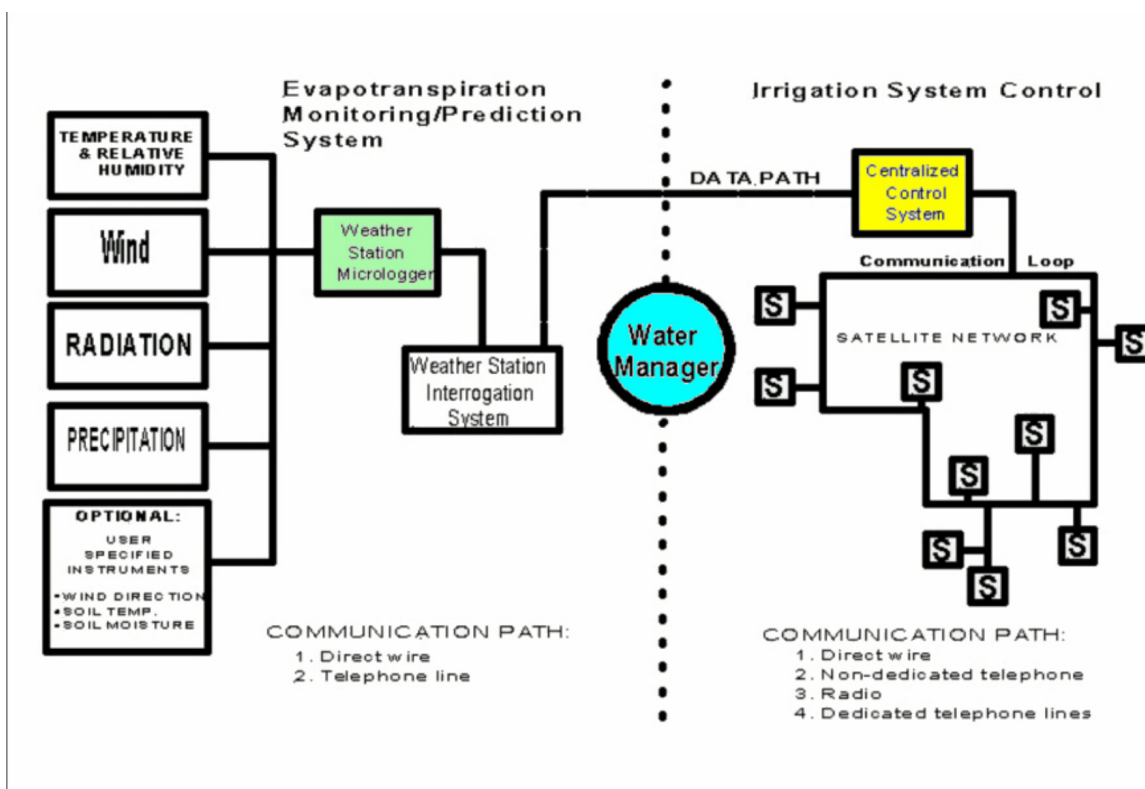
Evapotranspiration Monitoring/Prediction System

Jrrigation System Control

TEMPERATURE & RELATIVE HUMIDITY

Wind

RADIATION

PRECIPITATION

OPTIONAL:
USER SPECIFIED INSTRUMENTS
•WIND DIRECTION
•SOIL TEMP.
•SOIL MOISTURE

Weather Station Micrologger

Weather Station Interrogation System

DATA PATH

Water Manager

Centralized Control System

Communication Loop

SATELLITE NETWORK

S S S S S S S S S S

COMMUNICATION PATH:
1. Direct wire
2. Telephone line

COMMUNICATION PATH:
1. Direct wire
2. Non-dedicated telephone
3. Radio
4. Dedicated telephone lines